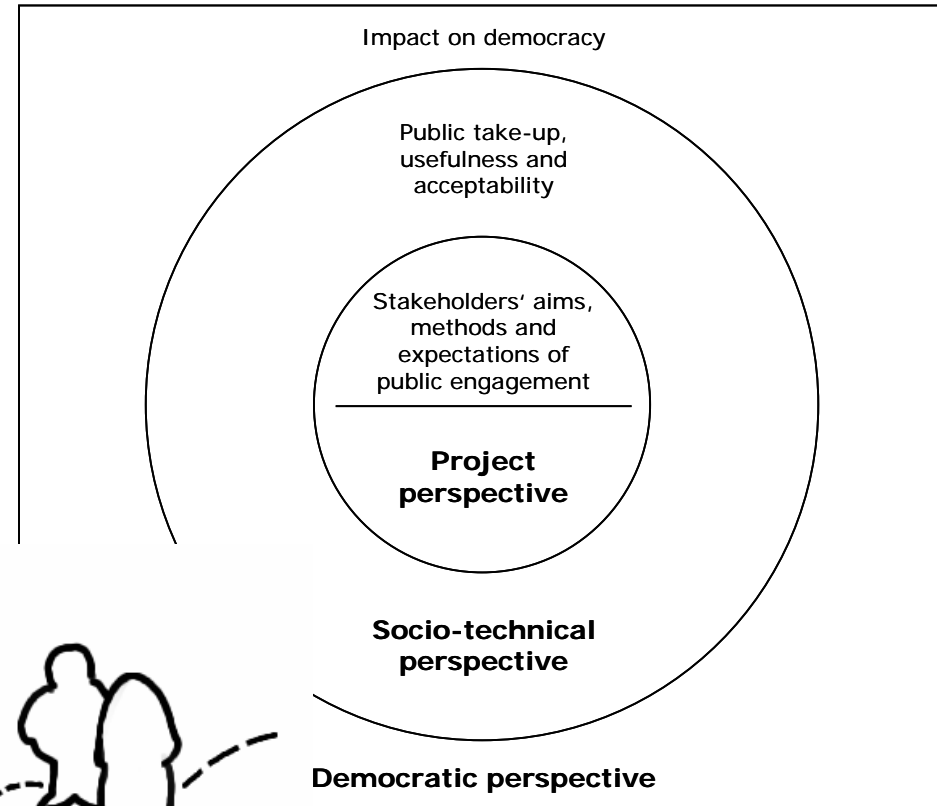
Impact on democracy

Public take-up, usefulness and acceptability

Stakeholders' aims, methods and expectations of public engagement

Project perspective

Socio-technical perspective

Democratic perspective